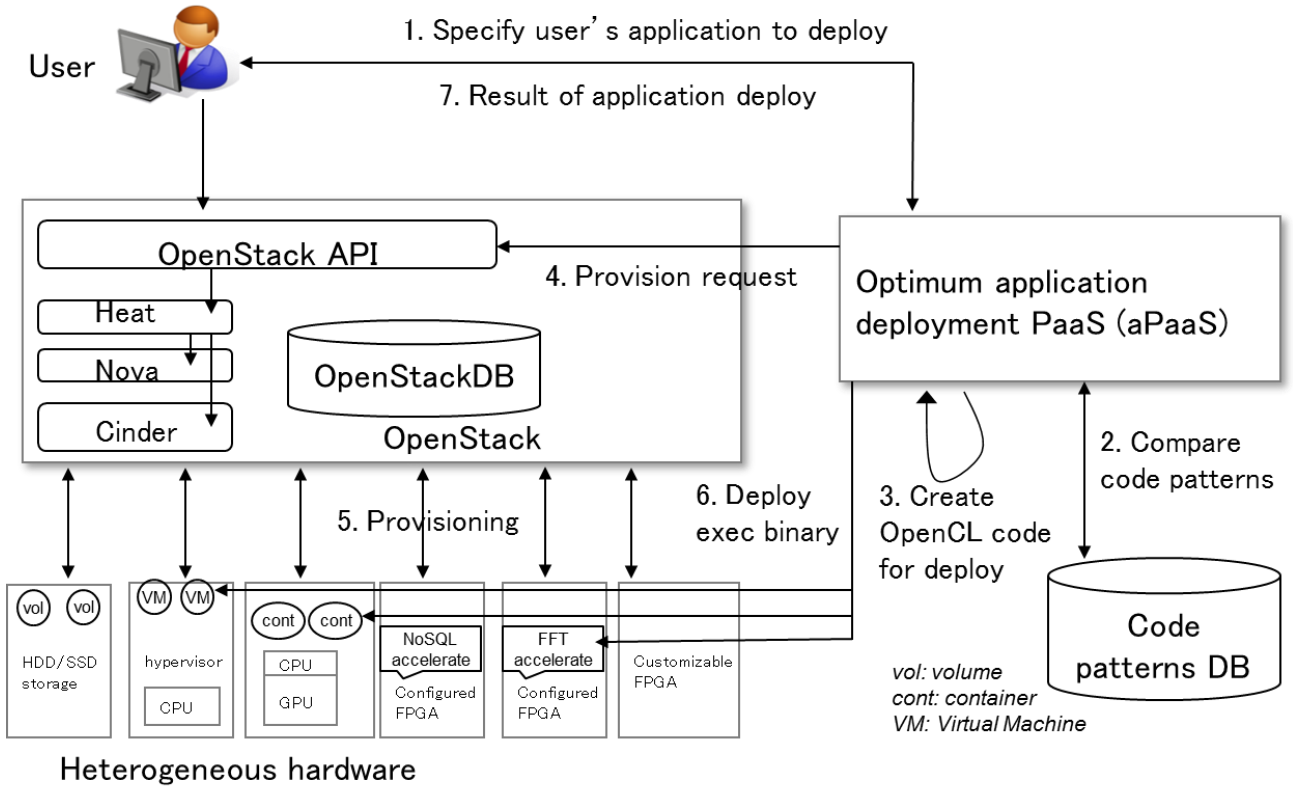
User

1. Specify user's application to deploy

7. Result of application deploy

OpenStack API

4. Provision request

Heat

Nova

Cinder

OpenStackDB

OpenStack

Optimum application deployment PaaS (aPaaS)

2. Compare code patterns

3. Create OpenCL code for deploy

6. Deploy exec binary

5. Provisioning

vol vol

HDD/SSD storage

VM VM

hypervisor

CPU

cont cont

CPU

GPU

NoSQL accelerate

Configured FPGA

FFT accelerate

Configured FPGA

Customizable FPGA

Code patterns DB

vol: volume
cont: container
VM: Virtual Machine

Heterogeneous hardware